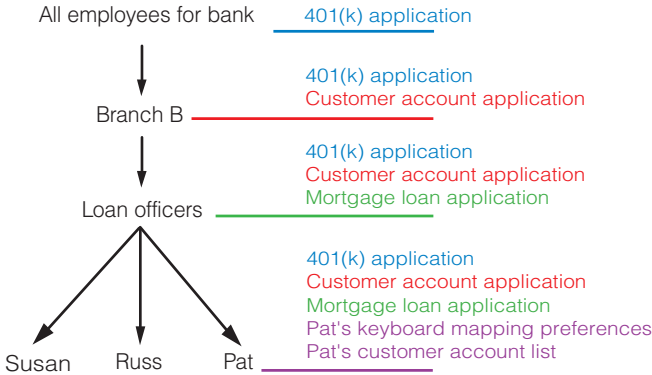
All employees for bank
401(k) application

Branch B
401(k) application
Customer account application

Loan officers
401(k) application
Customer account application
Mortgage loan application

Susan
Russ
Pat
401(k) application
Customer account application
Mortgage loan application
Pat's keyboard mapping preferences
Pat's customer account list